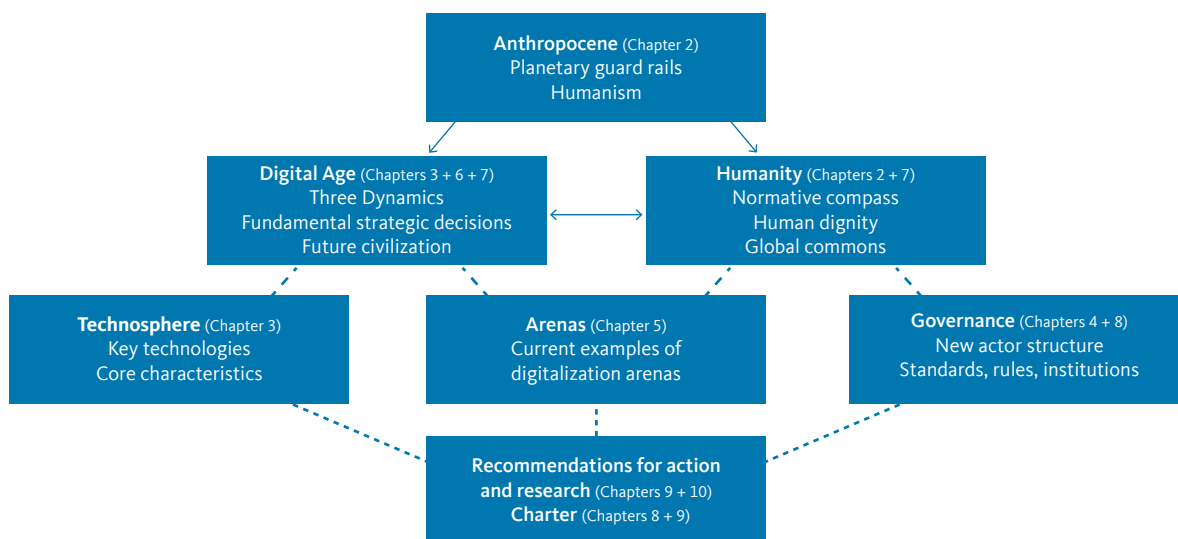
**Anthropocene** (Chapter 2)
Planetary guard rails
Humanism

**Digital Age** (Chapters 3 + 6 + 7)
Three Dynamics
Fundamental strategic decisions
Future civilization

**Humanity** (Chapters 2 + 7)
Normative compass
Human dignity
Global commons

**Technosphere** (Chapter 3)
Key technologies
Core characteristics

**Arenas** (Chapter 5)
Current examples of digitalization arenas

**Governance** (Chapters 4 + 8)
New actor structure
Standards, rules, institutions

**Recommendations for action and research** (Chapters 9 + 10)
**Charter** (Chapters 8 + 9)